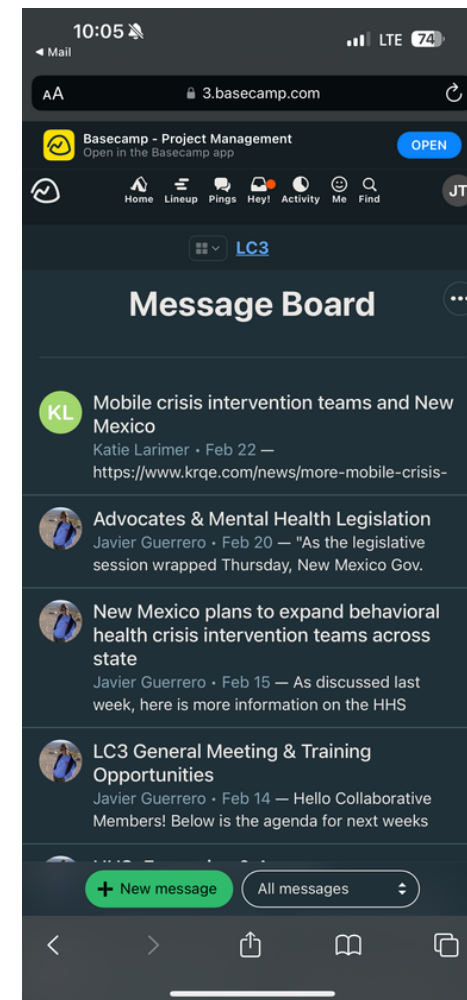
10:05
◂ Mail
LTE 74

AA 3.basecamp.com

Basecamp - Project Management
Open in the Basecamp app
OPEN

Home Lineup Pings Hey! Activity Me Find
JT

LC3

Message Board

KL
Mobile crisis intervention teams and New Mexico
Katie Larimer • Feb 22 — https://www.krqe.com/news/more-mobile-crisis-

Advocates & Mental Health Legislation
Javier Guerrero • Feb 20 — "As the legislative session wrapped Thursday, New Mexico Gov.

New Mexico plans to expand behavioral health crisis intervention teams across state
Javier Guerrero • Feb 15 — As discussed last week, here is more information on the HHS

LC3 General Meeting & Training Opportunities
Javier Guerrero • Feb 14 — Hello Collaborative Members! Below is the agenda for next weeks

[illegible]

+ New message
All messages